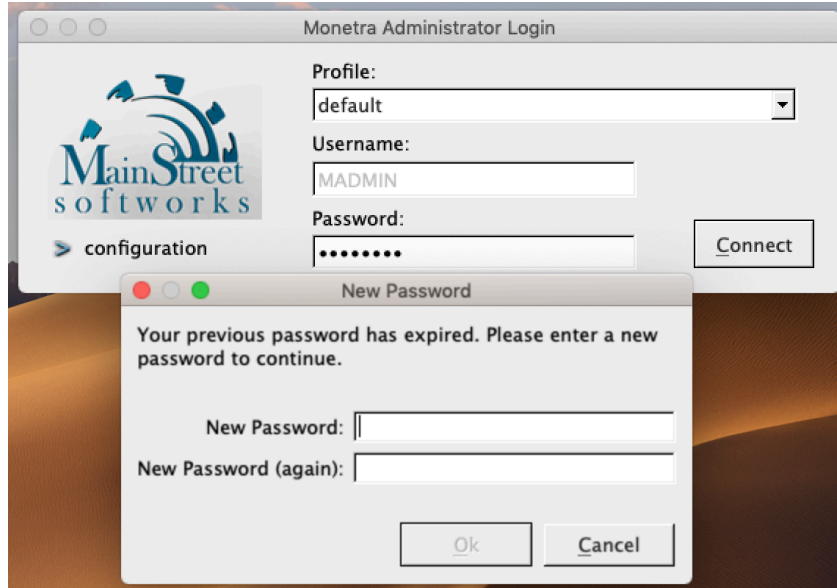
Monetra Administrator Login

MainStreet softworks

> configuration

Profile:

default

Username:

MADMIN

Password:

••••••••

Connect

New Password

Your previous password has expired. Please enter a new password to continue.

New Password:

New Password (again):

Ok

Cancel